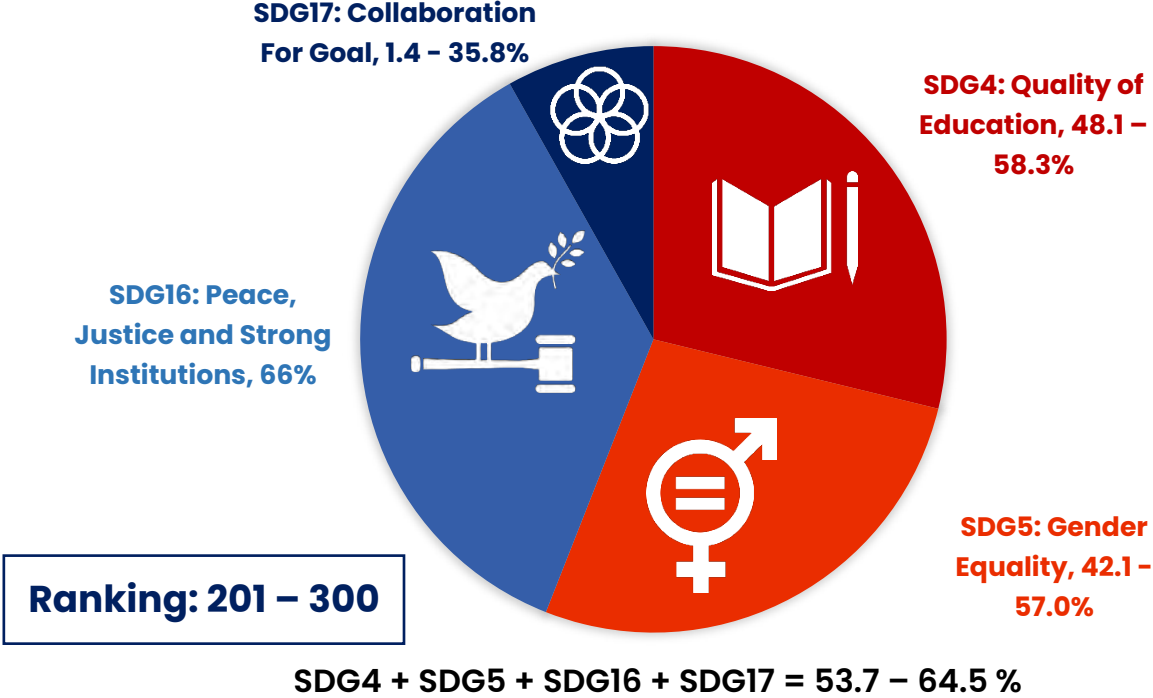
SDG17: Collaboration For Goal, 1.4 - 35.8%

SDG4: Quality of Education, 48.1 – 58.3%

SDG16: Peace, Justice and Strong Institutions, 66%

SDG5: Gender Equality, 42.1 - 57.0%

Ranking: 201 – 300

SDG4 + SDG5 + SDG16 + SDG17 = 53.7 – 64.5 %